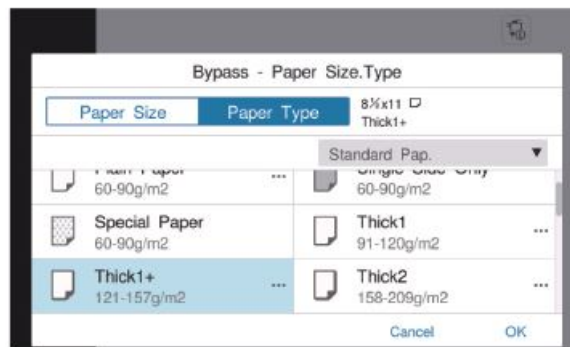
Bypass - Paper Size.Type

Paper Size | Paper Type | 8½x11 Thick1+

Standard Pap. ▼

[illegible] ...
60-90g/m2

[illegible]
60-90g/m2

Special Paper
60-90g/m2

Thick1 ...
91-120g/m2

Thick1+ ...
121-157g/m2

Thick2 ...
158-209g/m2

Cancel OK